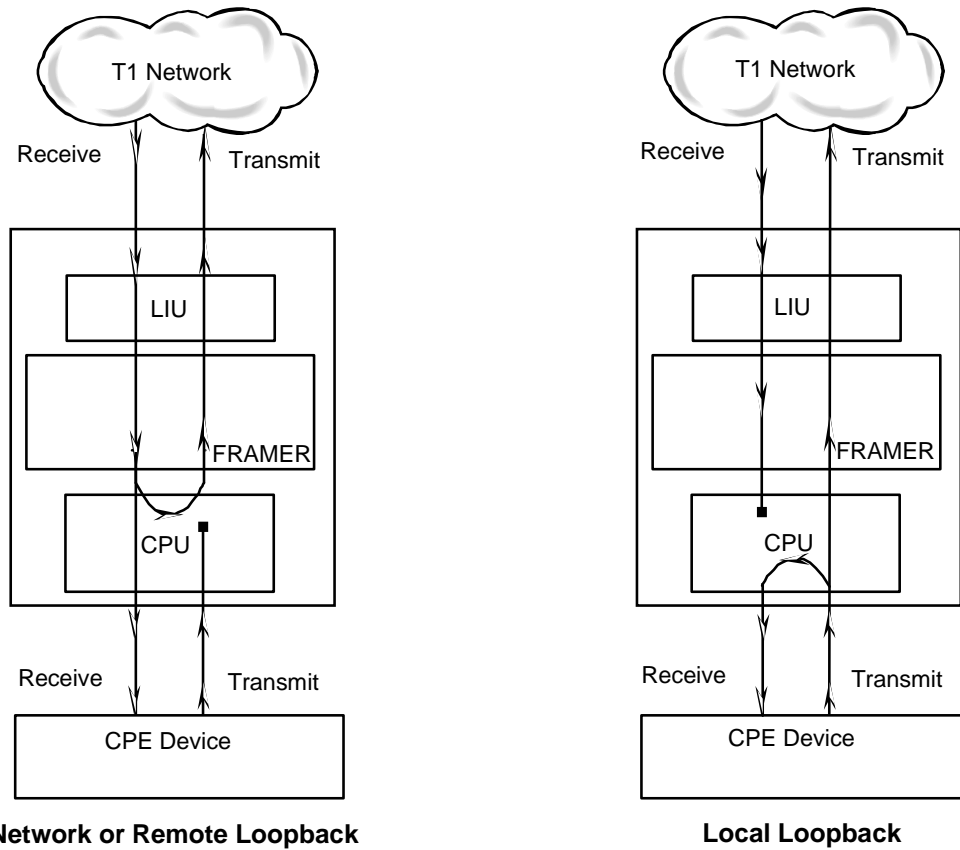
T1 Network

Receive

Transmit

LIU

FRAMER

CPU

Receive

Transmit

CPE Device

Network or Remote Loopback

T1 Network

Receive

Transmit

LIU

FRAMER

CPU

Receive

Transmit

CPE Device

Local Loopback